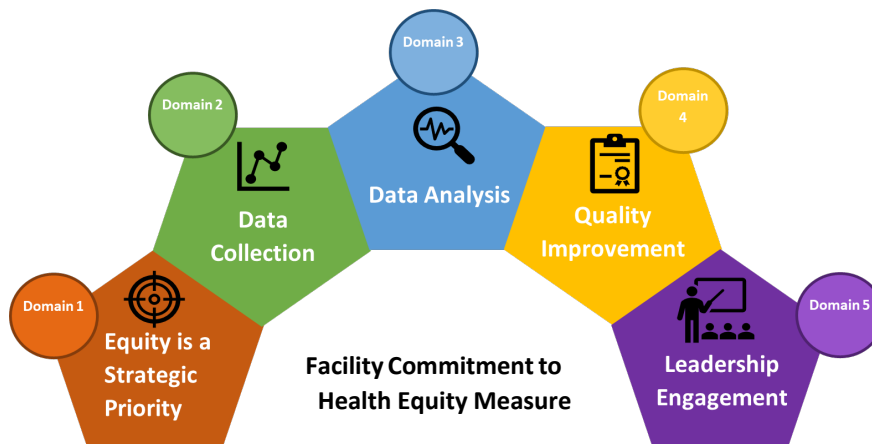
Domain 1

Equity is a Strategic Priority

Domain 2

Data Collection

Domain 3

Data Analysis

Domain 4

Quality Improvement

Domain 5

Leadership Engagement

Facility Commitment to Health Equity Measure